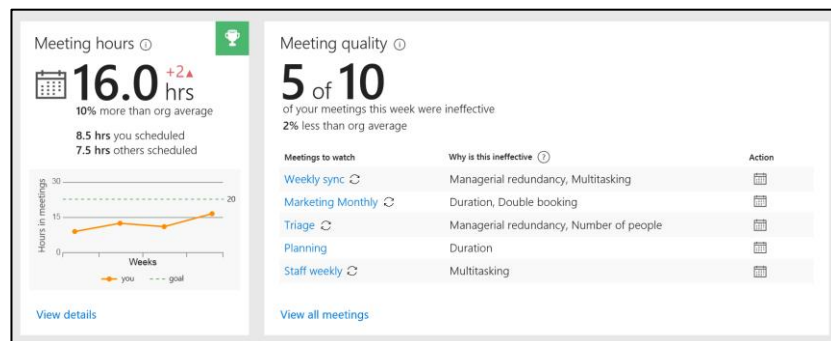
Meeting hours ⓘ

16.0 hrs +2▲

**10%** more than org average

**8.5 hrs** you scheduled
**7.5 hrs** others scheduled

Hours in meetings
30
20
15
0
Weeks
you goal

View details

Meeting quality ⓘ

5 of 10

of your meetings this week were ineffective
**2%** less than org average

| Meetings to watch | Why is this ineffective ? | Action |
|---|---|---|
| Weekly sync | Managerial redundancy, Multitasking | |
| Marketing Monthly | Duration, Double booking | |
| Triage | Managerial redundancy, Number of people | |
| Planning | Duration | |
| Staff weekly | Multitasking | |

View all meetings